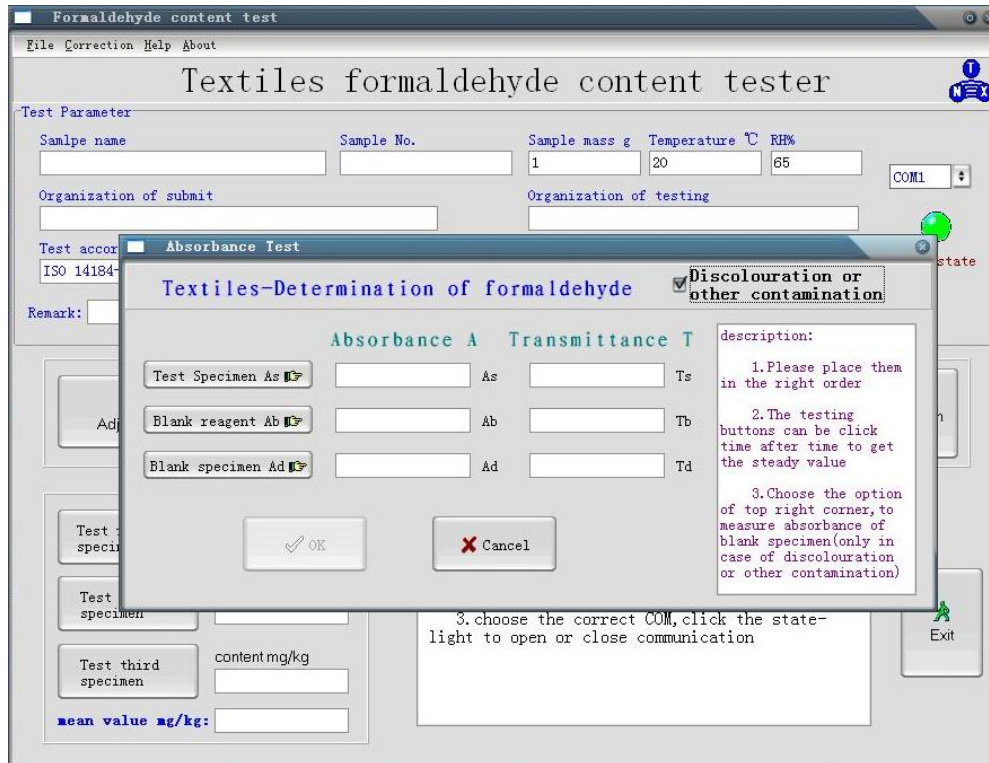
Formaldehyde content test

File Correction Help About

Textiles formaldehyde content tester

Test Parameter

Samlpe name

Sample No.

Sample mass g
1

Temperature ℃
20

RH%
65

COM1

Organization of submit

Organization of testing

Test accor

ISO 14184-

state

Remark:

Adj

h

Test specim

Test specimen

Test third specimen

content mg/kg

mean value mg/kg:

3. choose the correct COM, click the state-light to open or close communication

Exit

Absorbance Test

Textiles-Determination of formaldehyde

Discolouration or other contamination

Absorbance A

Transmittance T

Test Specimen As

As

Ts

Blank reagent Ab

Ab

Tb

Blank specimen Ad

Ad

Td

description:

1. Please place them in the right order

2. The testing buttons can be click time after time to get the steady value

3. Choose the option of top right corner, to measure absorbance of blank specimen(only in case of discolouration or other contamination)

OK

Cancel